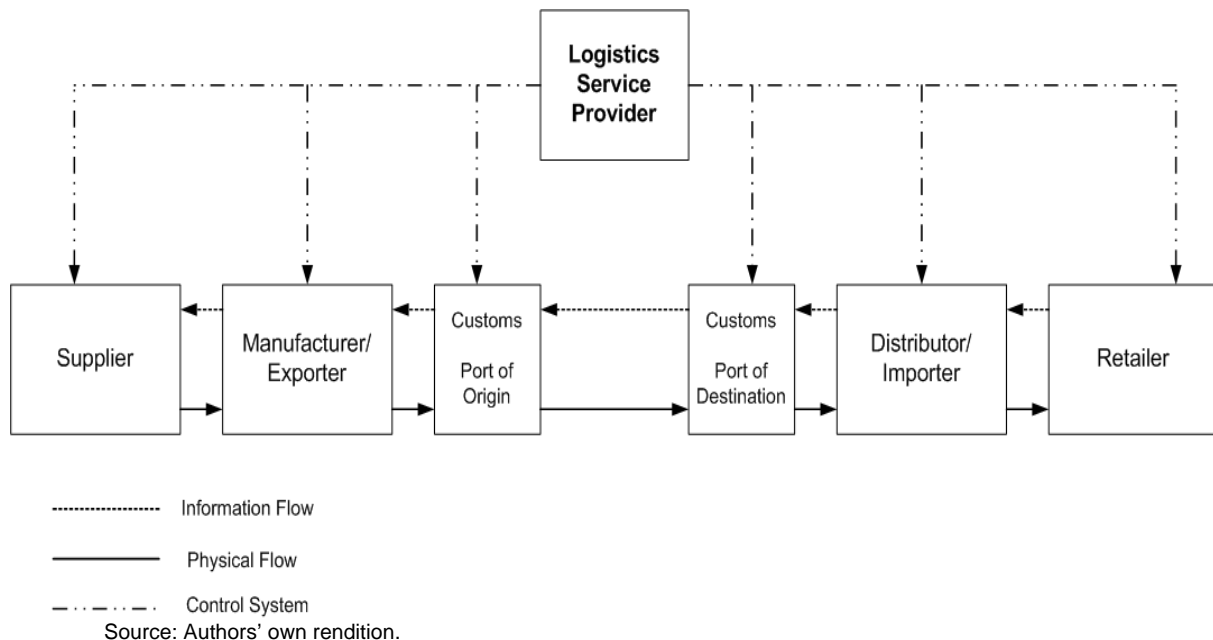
Logistics Service Provider

Supplier

Manufacturer/ Exporter

Customs

Port of Origin

Customs

Port of Destination

Distributor/ Importer

Retailer

Information Flow

Physical Flow

Control System

Source: Authors' own rendition.